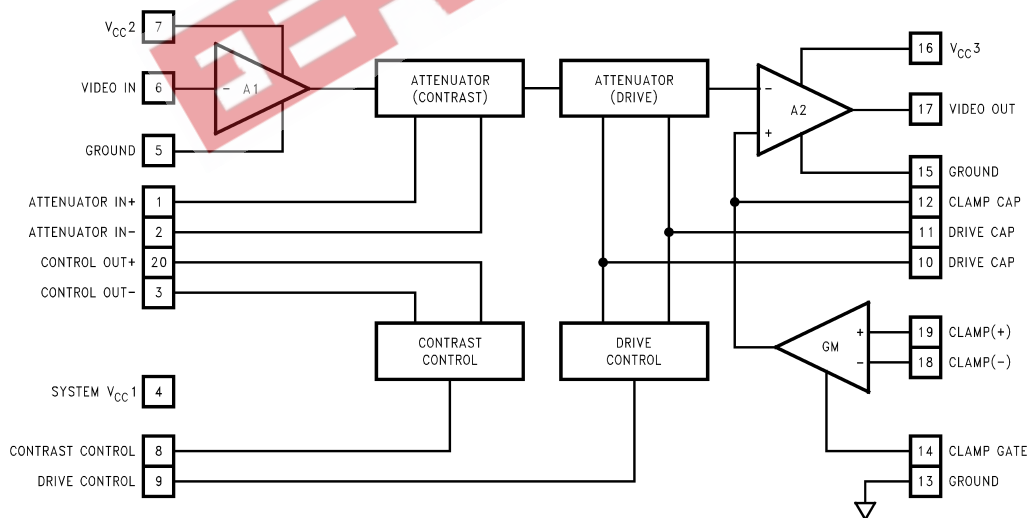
$V_{CC}2$ 7
VIDEO IN 6
GROUND 5
ATTENUATOR IN+ 1
ATTENUATOR IN- 2
CONTROL OUT+ 20
CONTROL OUT- 3
SYSTEM $V_{CC}1$ 4
CONTRAST CONTROL 8
DRIVE CONTROL 9

- A1
+

ATTENUATOR (CONTRAST)
ATTENUATOR (DRIVE)
CONTRAST CONTROL
DRIVE CONTROL

- A2 +
GM + -

16 $V_{CC}3$
17 VIDEO OUT
15 GROUND
12 CLAMP CAP
11 DRIVE CAP
10 DRIVE CAP
19 CLAMP(+)
18 CLAMP(-)
14 CLAMP GATE
13 GROUND